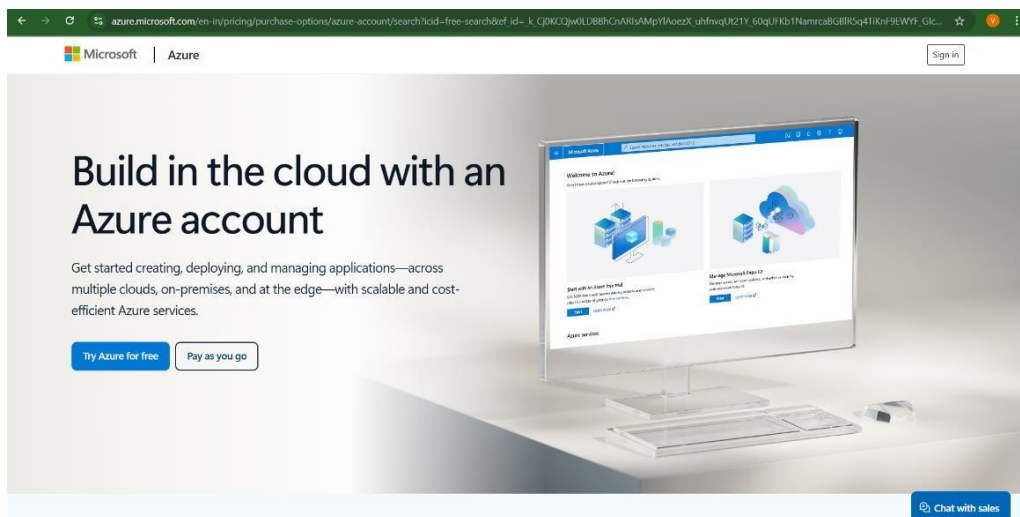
azure.microsoft.com/en-in/pricing/purchase-options/azure-account/search?icid=free-search&ef_id=_k_Cj0KCQjw0LDBBhCnARIsAMpYlAoezX_uhfnvqUt21Y_60qUFKb1NamrcaBGBlR5q4TiKnF9EWYF_Glc...

Microsoft | Azure

Sign in

Build in the cloud with an Azure account

Get started creating, deploying, and managing applications—across multiple clouds, on-premises, and at the edge—with scalable and cost-efficient Azure services.

Try Azure for free

Pay as you go

Microsoft Azure

Welcome to Azure!

Start with an Azure free trial

Start

Learn more

Manage Microsoft Entra ID

View

Learn more

Azure services

Chat with sales